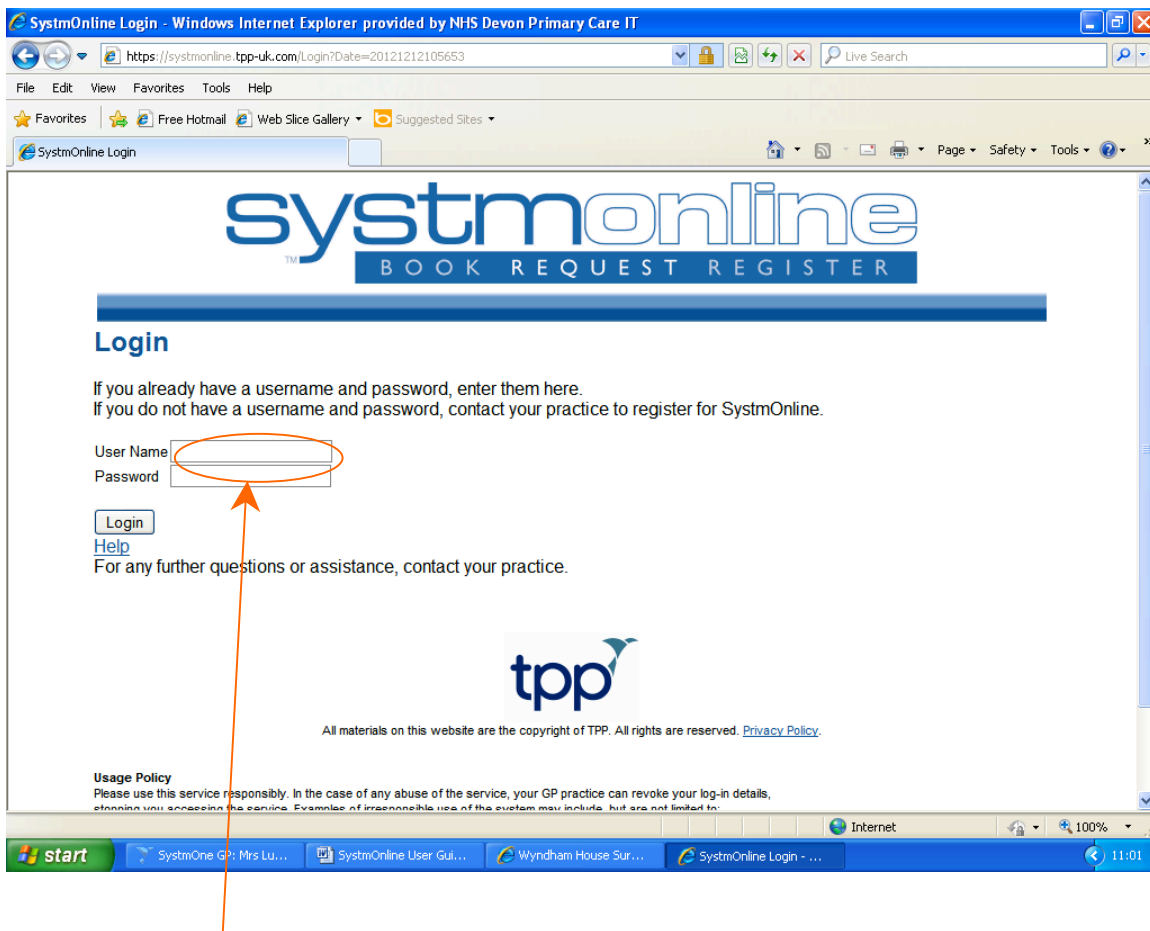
SystmOnline Login - Windows Internet Explorer provided by NHS Devon Primary Care IT

https://systmonline.tpp-uk.com/Login?Date=20121212105653

Live Search

File Edit View Favorites Tools Help

Favorites | Free Hotmail | Web Slice Gallery ▾ | Suggested Sites ▾

SystmOnline Login

Page ▾ Safety ▾ Tools ▾

systmonline™
BOOK REQUEST REGISTER

Login

If you already have a username and password, enter them here.
If you do not have a username and password, contact your practice to register for SystmOnline.

User Name
Password

Login

Help
For any further questions or assistance, contact your practice.

tpp

All materials on this website are the copyright of TPP. All rights are reserved. Privacy Policy.

Usage Policy
Please use this service responsibly. In the case of any abuse of the service, your GP practice can revoke your log-in details, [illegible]

Internet | 100%

start | SystmOne GP: Mrs Lu... | SystmOnline User Gui... | Wyndham House Sur... | SystmOnline Login - ... | 11:01